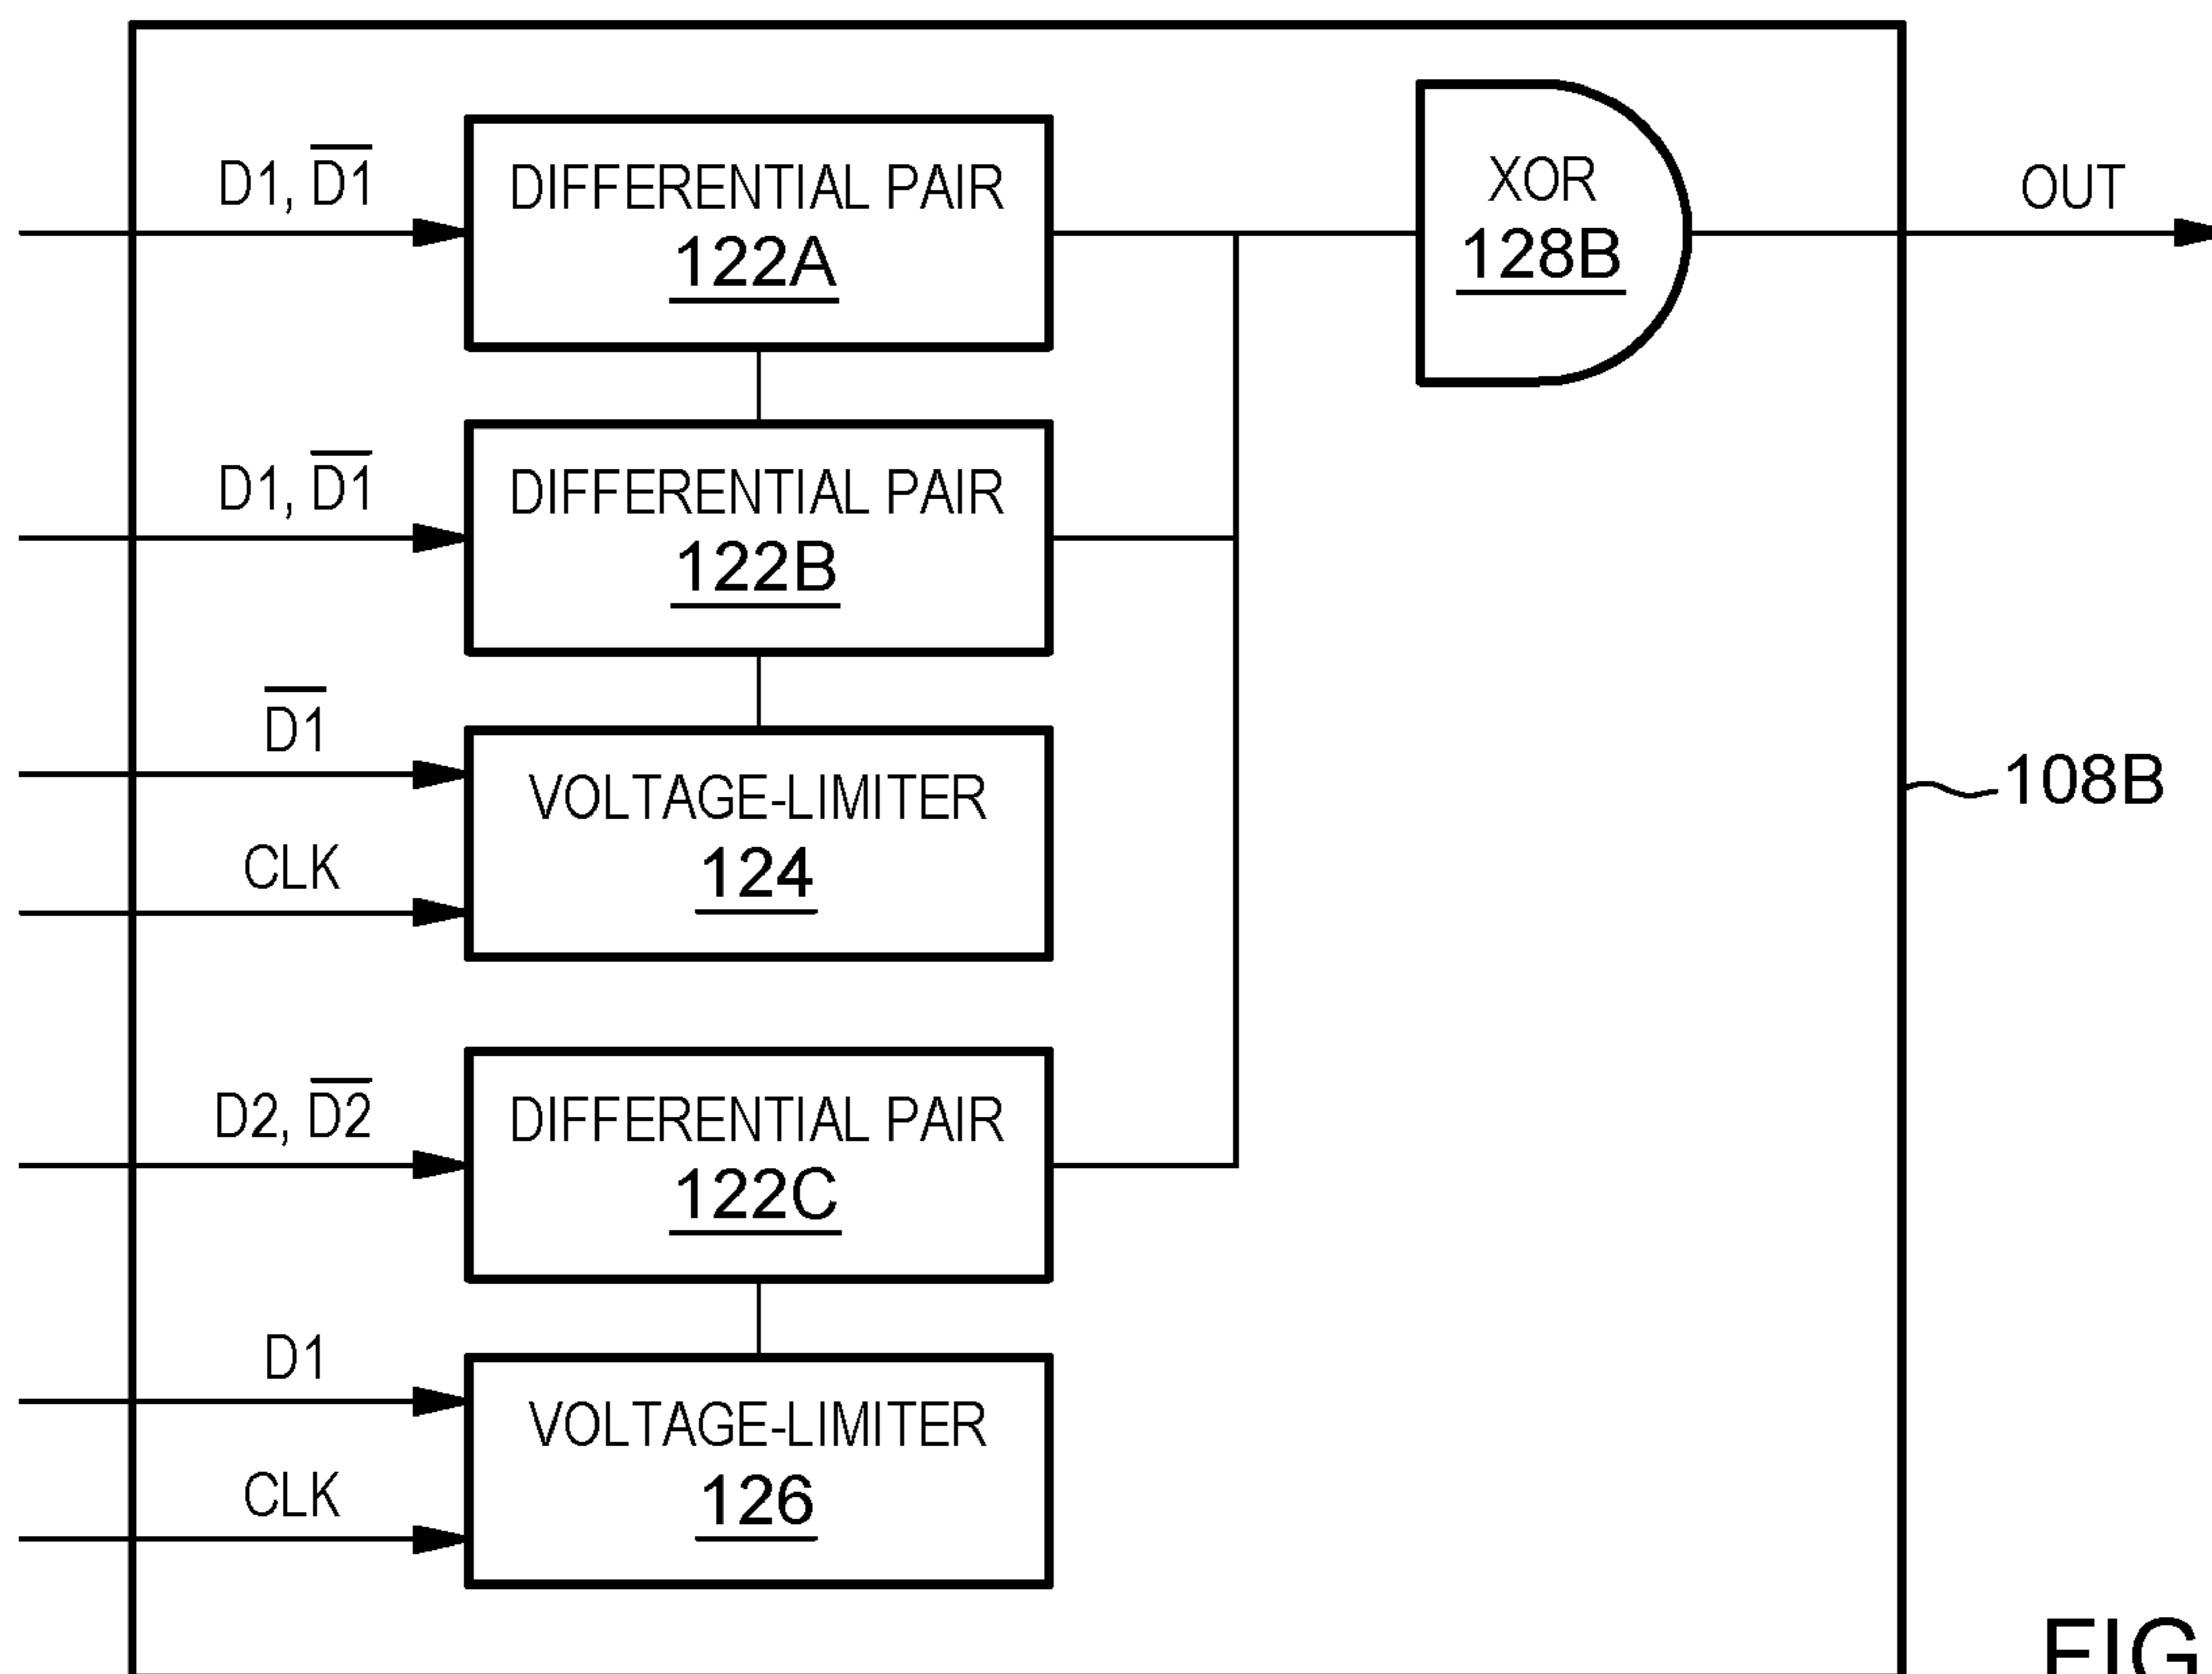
D1, $\overline{D1}$

DIFFERENTIAL PAIR
122A

XOR
128B

OUT

D1, $\overline{D1}$

DIFFERENTIAL PAIR
122B

$\overline{D1}$

VOLTAGE-LIMITER
124

CLK

108B

D2, $\overline{D2}$

DIFFERENTIAL PAIR
122C

D1

VOLTAGE-LIMITER
126

CLK

FIG